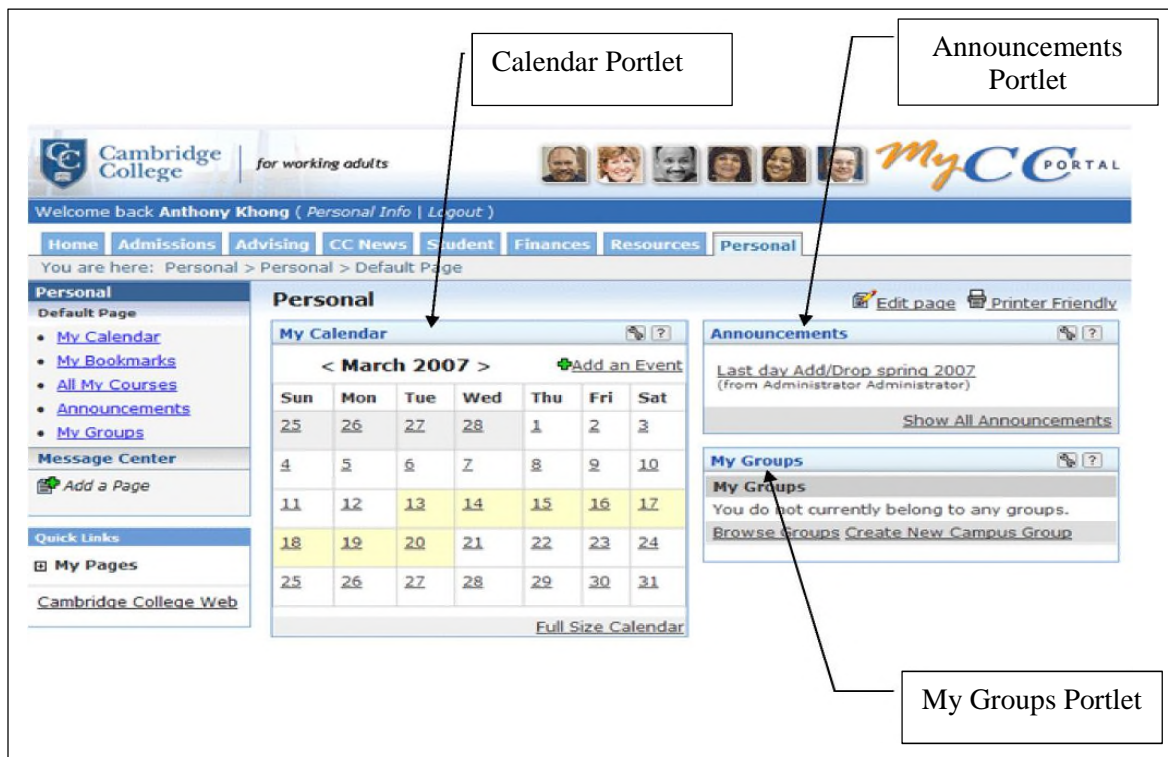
Calendar Portlet

Announcements Portlet

Cambridge College | for working adults

MyCC PORTAL

Welcome back Anthony Khong ( Personal Info | Logout )

Home | Admissions | Advising | CC News | Student | Finances | Resources | Personal

You are here: Personal > Personal > Default Page

Personal
Default Page
• My Calendar
• My Bookmarks
• All My Courses
• Announcements
• My Groups

Message Center

Add a Page

Quick Links

⊞ My Pages

Cambridge College Web

Personal

Edit page  Printer Friendly

My Calendar

< March 2007 >  Add an Event

| Sun | Mon | Tue | Wed | Thu | Fri | Sat |
|---|---|---|---|---|---|---|
| 25 | 26 | 27 | 28 | 1 | 2 | 3 |
| 4 | 5 | 6 | 7 | 8 | 9 | 10 |
| 11 | 12 | 13 | 14 | 15 | 16 | 17 |
| 18 | 19 | 20 | 21 | 22 | 23 | 24 |
| 25 | 26 | 27 | 28 | 29 | 30 | 31 |

Full Size Calendar

Announcements

Last day Add/Drop spring 2007
(from Administrator Administrator)

Show All Announcements

My Groups

My Groups
You do not currently belong to any groups.
Browse Groups Create New Campus Group

My Groups Portlet